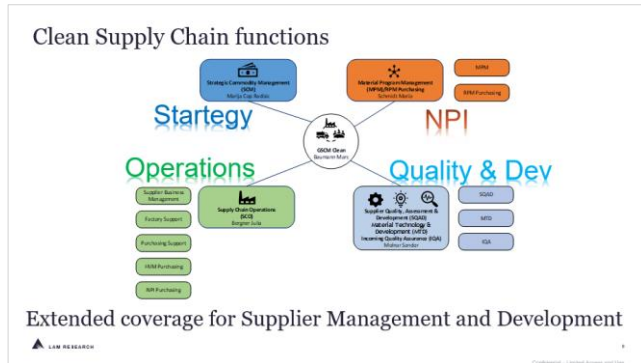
Clean Supply Chain functions

Strategic Commodity Management (SCM)
Marija Cop-Radisic

Material Program Management (MPM)/NPI Purchasing
Schmidt Maria

MPM

NPI Purchasing

Startegy

NPI

GSCM Clean
Baumann Marc

Operations

Quality & Dev

Supplier Business Management

Factory Support

Purchasing Support

HVM Purchasing

IVR Purchasing

Supply Chain Operations (SCO)
Bergner Julia

Supplier Quality, Assessment & Development (SQAD)
Material Technology & Development (MTD)
Incoming Quality Assurance (IQA)
Mohor Sandor

SQAD

MTD

IQA

Extended coverage for Supplier Management and Development

LAM RESEARCH

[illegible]

Confidential - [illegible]